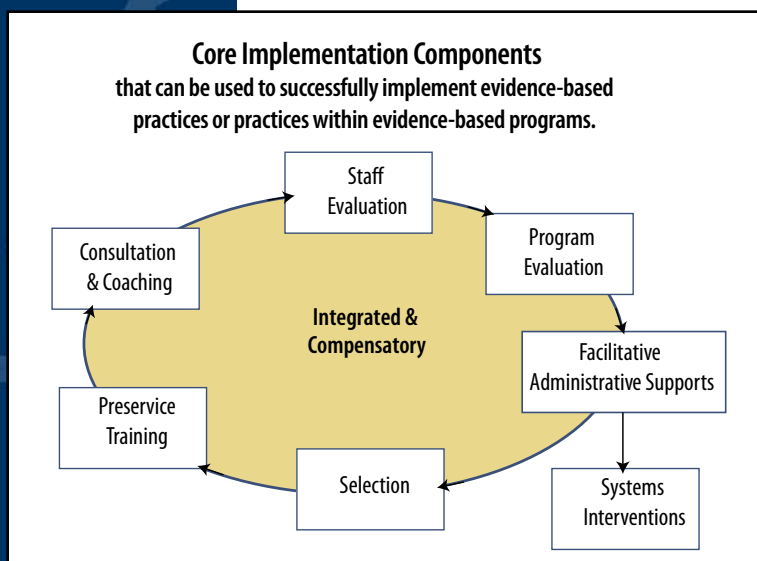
Core Implementation Components
that can be used to successfully implement evidence-based practices or practices within evidence-based programs.

Staff Evaluation

Program Evaluation

Facilitative Administrative Supports

Systems Interventions

Selection

Preservice Training

Consultation & Coaching

Integrated & Compensatory